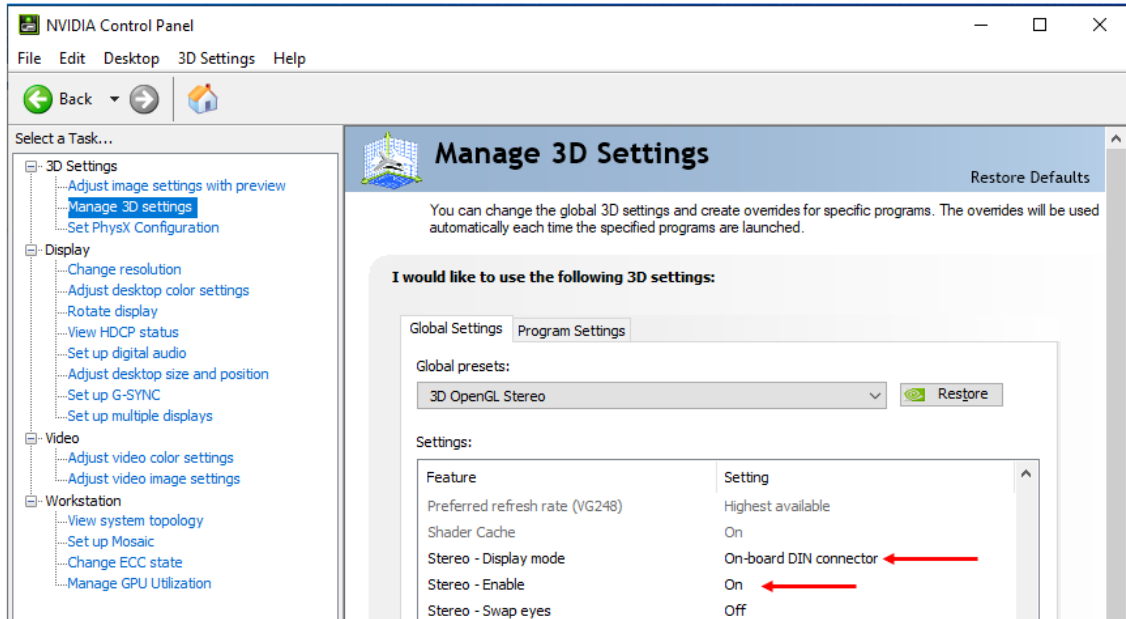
NVIDIA Control Panel

File Edit Desktop 3D Settings Help

Back

Select a Task...

3D Settings
Adjust image settings with preview
Manage 3D settings
Set PhysX Configuration
Display
Change resolution
Adjust desktop color settings
Rotate display
View HDCP status
Set up digital audio
Adjust desktop size and position
Set up G-SYNC
Set up multiple displays
Video
Adjust video color settings
Adjust video image settings
Workstation
View system topology
Set up Mosaic
Change ECC state
Manage GPU Utilization

Manage 3D Settings

Restore Defaults

You can change the global 3D settings and create overrides for specific programs. The overrides will be used automatically each time the specified programs are launched.

I would like to use the following 3D settings:

Global Settings | Program Settings

Global presets:

3D OpenGL Stereo

Restore

Settings:

| Feature | Setting |
|---|---|
| Preferred refresh rate (VG248) | Highest available |
| Shader Cache | On |
| Stereo - Display mode | On-board DIN connector |
| Stereo - Enable | On |
| Stereo - Swap eyes | Off |